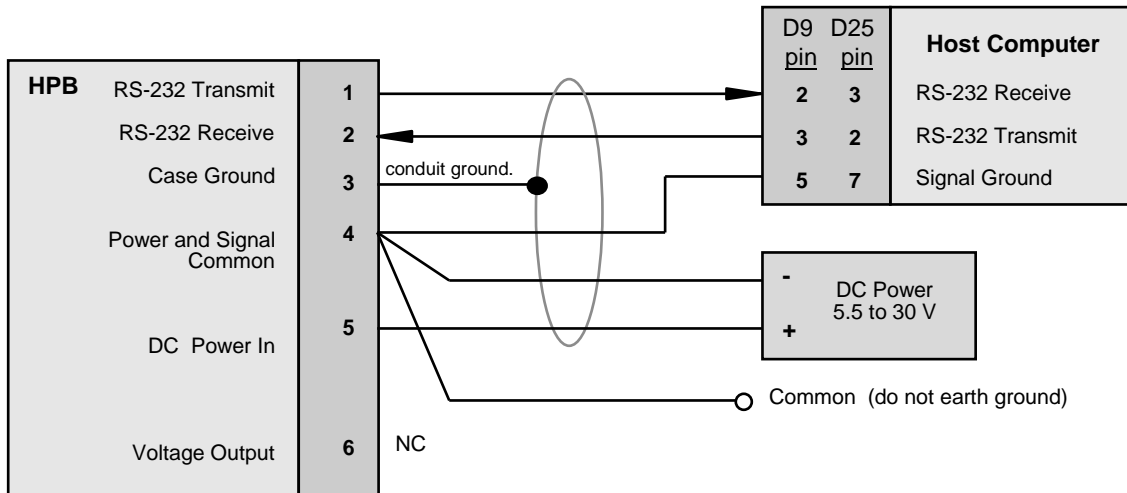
HPB RS-232 Transmit
RS-232 Receive
Case Ground
Power and Signal Common
DC Power In
Voltage Output

1
2
3
4
5
6

conduit ground.

NC

| D9 pin | D25 pin | Host Computer |
|---|---|---|
| 2 | 3 | RS-232 Receive |
| 3 | 2 | RS-232 Transmit |
| 5 | 7 | Signal Ground |

-
+
DC Power 5.5 to 30 V

Common (do not earth ground)